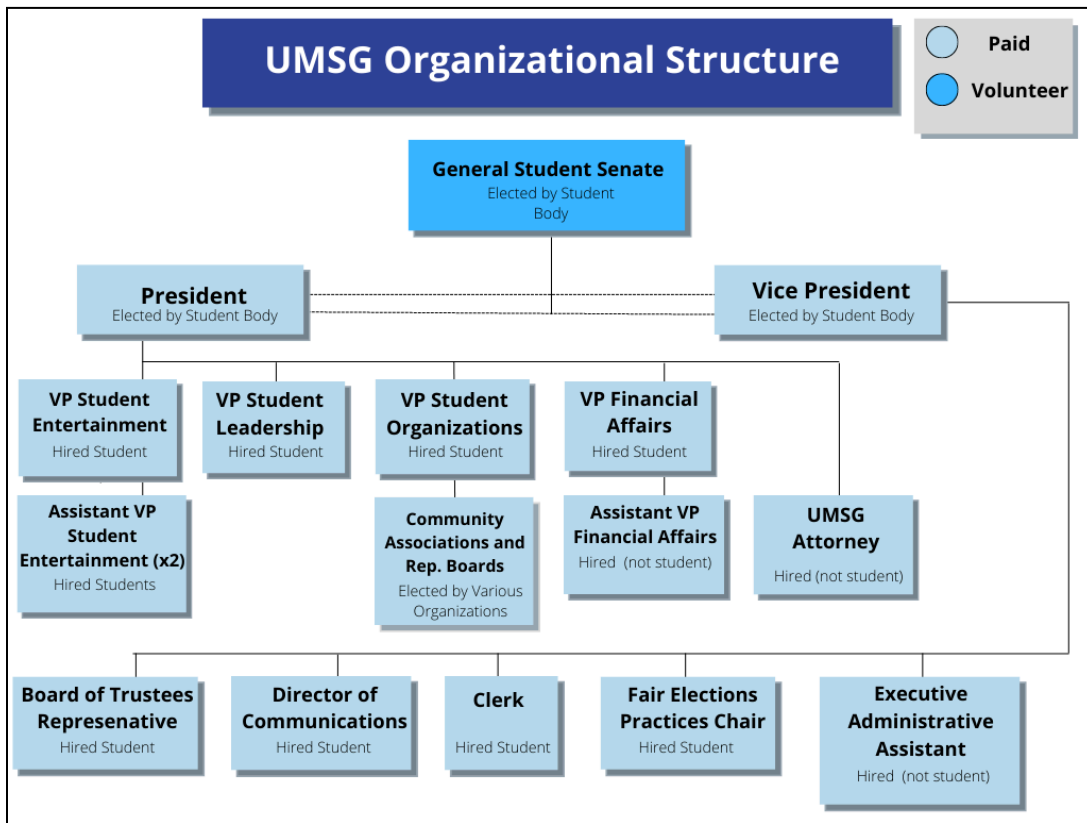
UMSG Organizational Structure

Paid

Volunteer

General Student Senate
Elected by Student Body

President
Elected by Student Body

Vice President
Elected by Student Body

VP Student Entertainment
Hired Student

VP Student Leadership
Hired Student

VP Student Organizations
Hired Student

VP Financial Affairs
Hired Student

Assistant VP Student Entertainment (x2)
Hired Students

Community Associations and Rep. Boards
Elected by Various Organizations

Assistant VP Financial Affairs
Hired (not student)

UMSG Attorney
Hired (not student)

Board of Trustees Represenative
Hired Student

Director of Communications
Hired Student

Clerk
Hired Student

Fair Elections Practices Chair
Hired Student

Executive Administrative Assistant
Hired (not student)